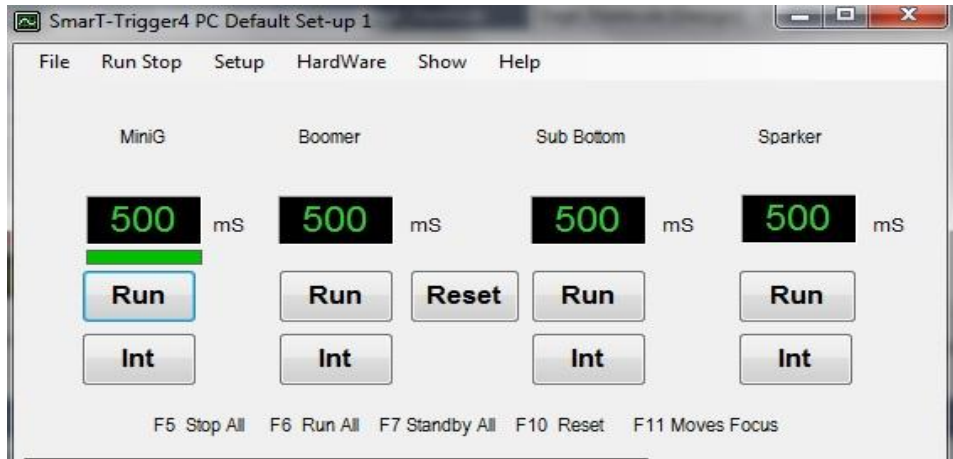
SmarT-Trigger4 PC Default Set-up 1

File Run Stop Setup HardWare Show Help

MiniG

500 mS

Run

Int

Boomer

500 mS

Run

Int

Reset

Sub Bottom

500 mS

Run

Int

Sparker

500 mS

Run

Int

F5 Stop All F6 Run All F7 Standby All F10 Reset F11 Moves Focus